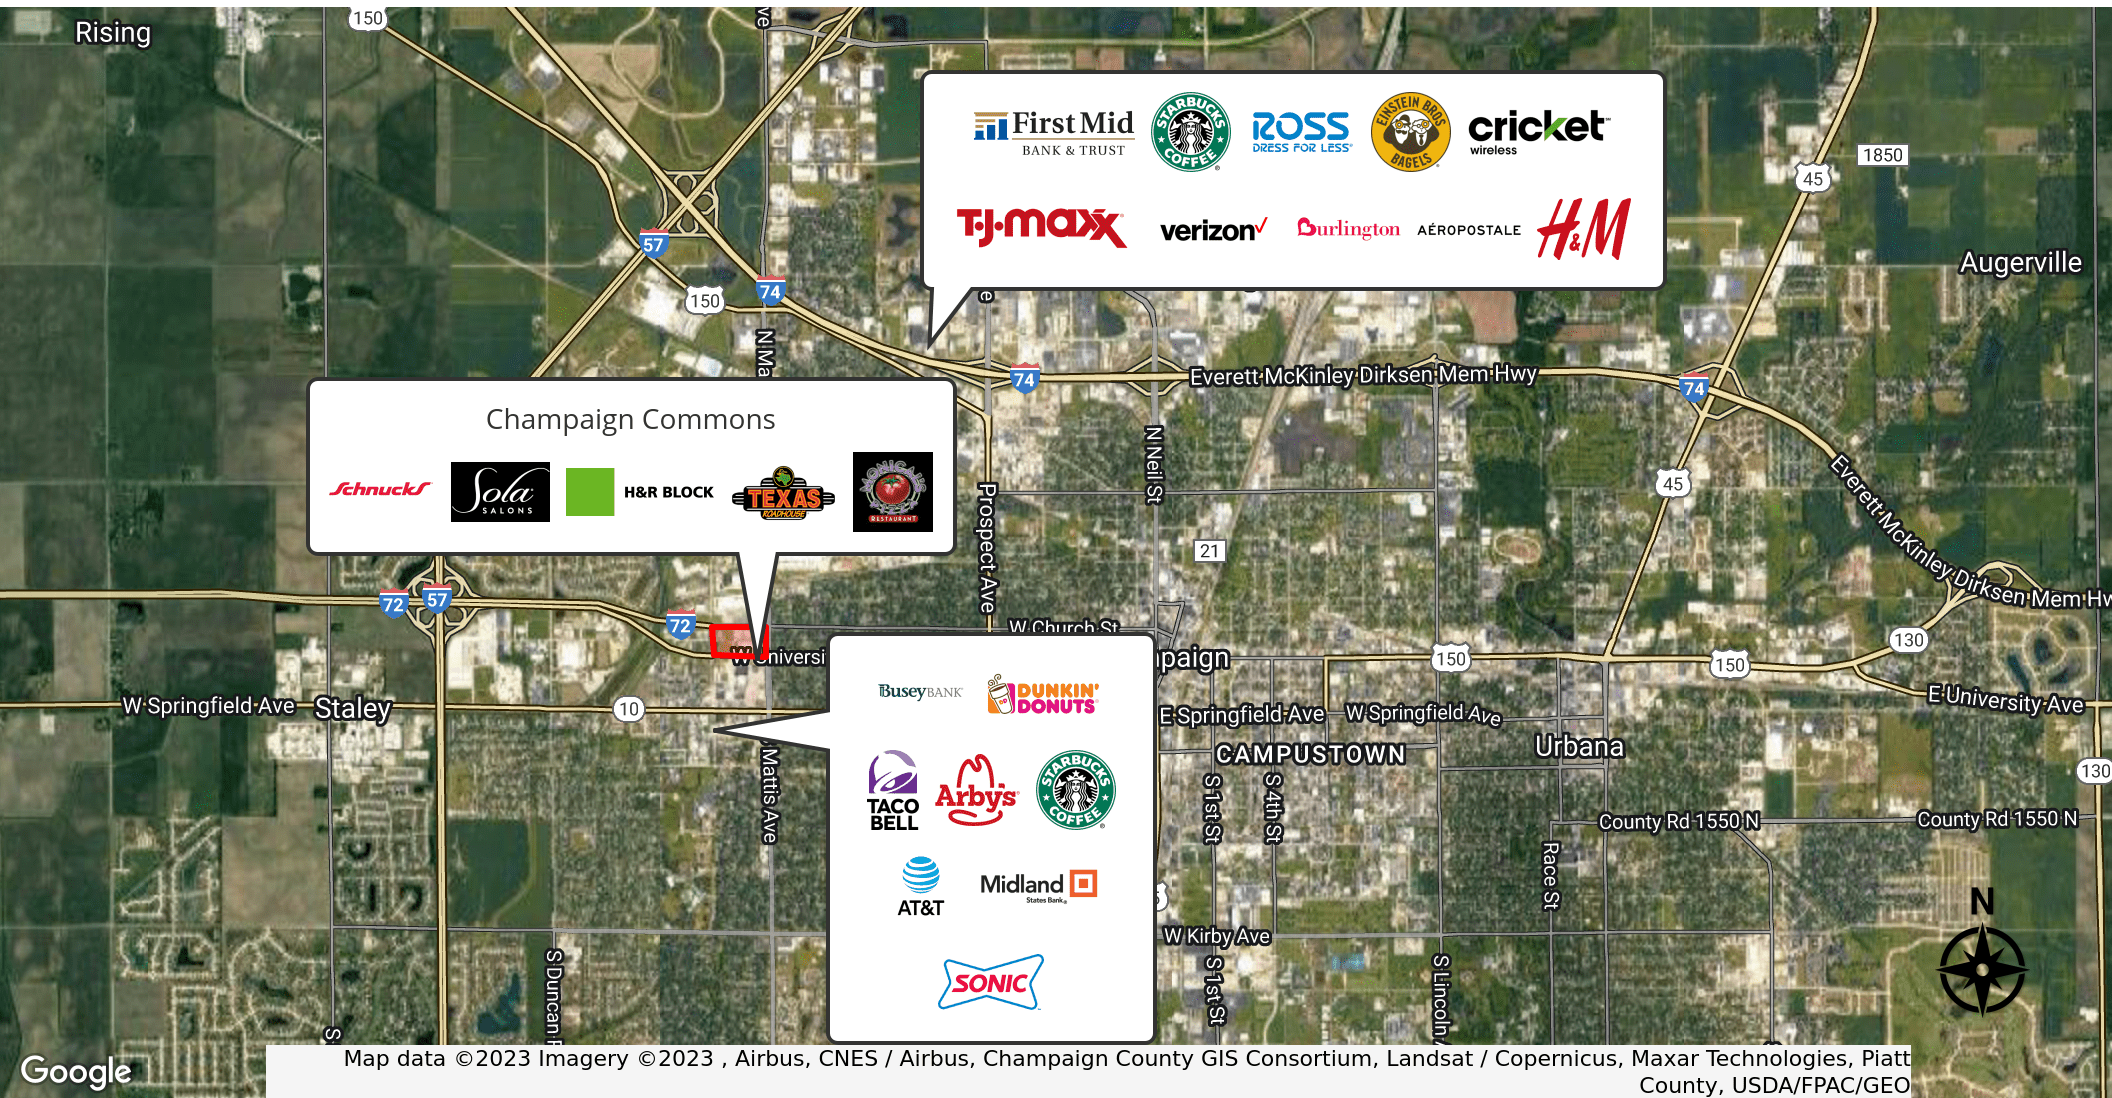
Rising

150

57

74

150

N Ma

First Mid BANK & TRUST

STARBUCKS COFFEE

ROSS DRESS FOR LESS

EINSTEIN BROS BAGELS

cricket wireless

TJ·maxx

verizon

Burlington

AÉROPOSTALE

H&M

1850

45

Augerville

74

Everett McKinley Dirksen Mem Hwy

74

Champaign Commons

Schnucks

Sola SALONS

H&R BLOCK

TEXAS ROADHOUSE

MONICAL'S RESTAURANT

Prospect Ave

N Neil St

45

21

Everett McKinley Dirksen Mem Hw

72

57

72

W Church St

W Universi

paign

150

150

130

W Springfield Ave

Staley

10

Busey BANK

DUNKIN' DONUTS

E Springfield Ave

W Springfield Ave

E University Ave

CAMPUSTOWN

Urbana

130

Mattis Ave

TACO BELL

Arby's

STARBUCKS COFFEE

S 1st St

S 4th St

County Rd 1550 N

County Rd 1550 N

Race St

AT&T

Midland States Bank

N

W Kirby Ave

S Duncan R

SONIC

S 1st St

S Lincoln

S

Google

Map data ©2023 Imagery ©2023 , Airbus, CNES / Airbus, Champaign County GIS Consortium, Landsat / Copernicus, Maxar Technologies, Piatt County, USDA/FPAC/GEO